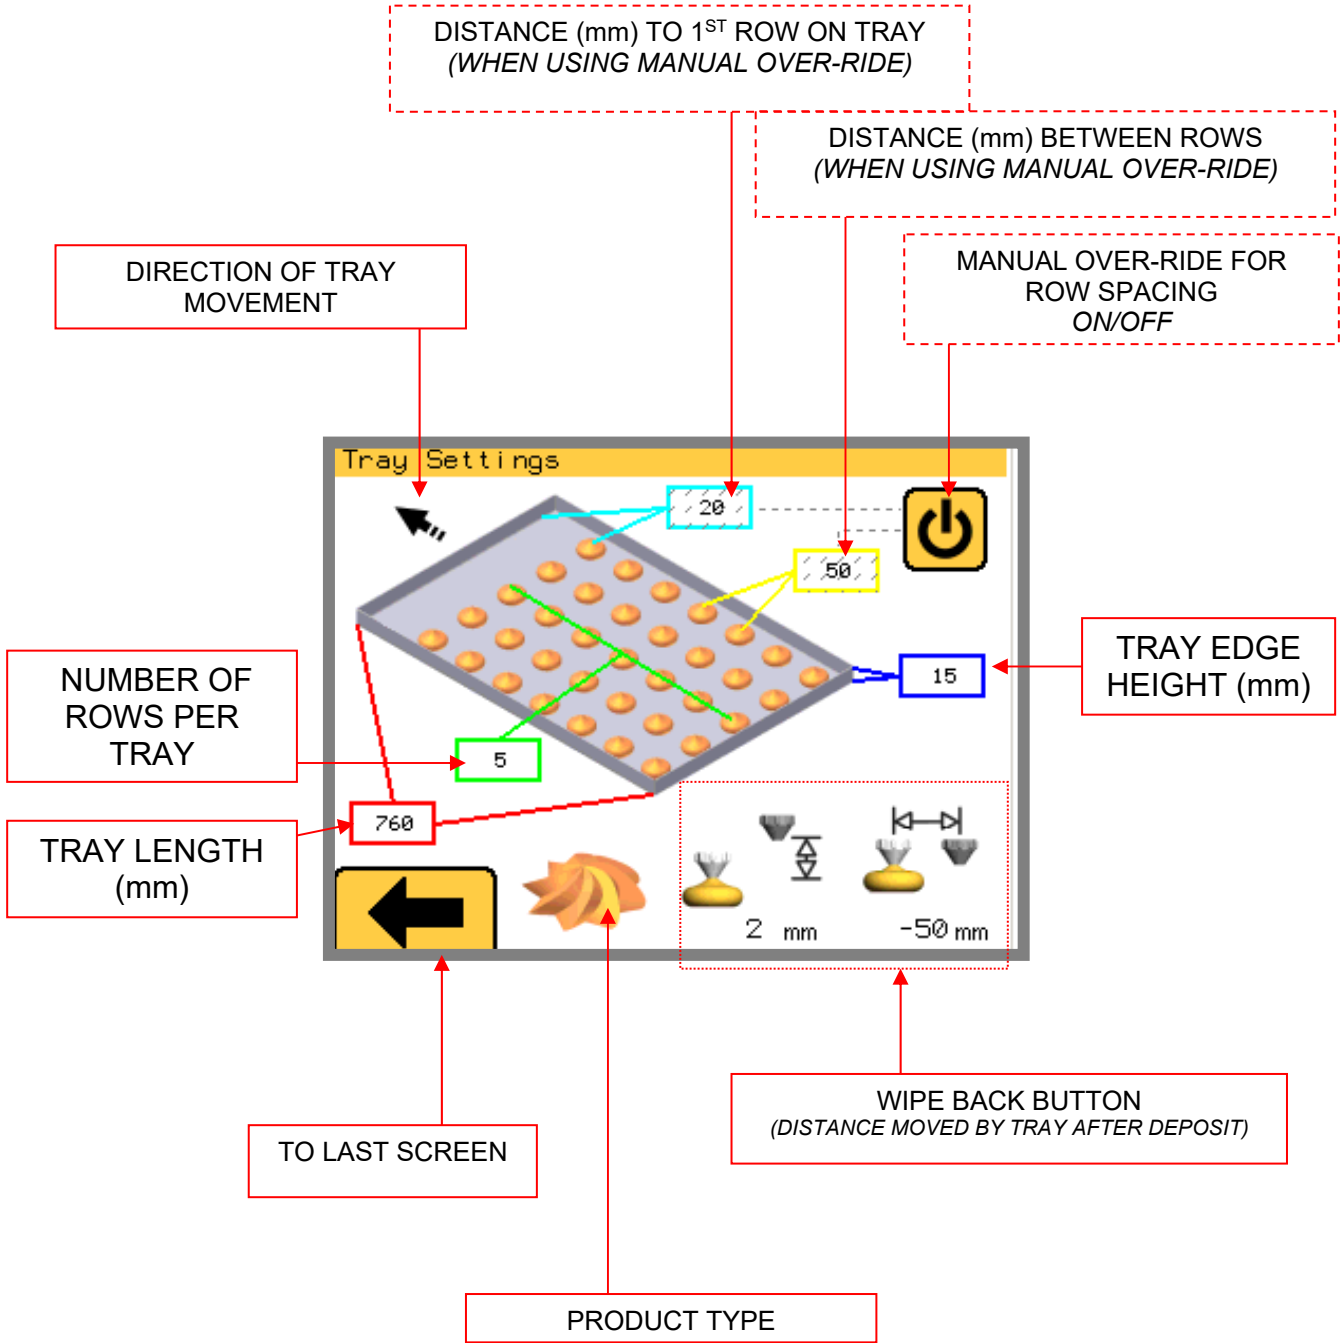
DISTANCE (mm) TO 1$^{ST}$ ROW ON TRAY
(WHEN USING MANUAL OVER-RIDE)

DISTANCE (mm) BETWEEN ROWS
(WHEN USING MANUAL OVER-RIDE)

DIRECTION OF TRAY MOVEMENT

MANUAL OVER-RIDE FOR ROW SPACING
ON/OFF

Tray Settings

20

50

15

5

760

2 mm

-50 mm

TRAY EDGE HEIGHT (mm)

NUMBER OF ROWS PER TRAY

TRAY LENGTH (mm)

WIPE BACK BUTTON
(DISTANCE MOVED BY TRAY AFTER DEPOSIT)

TO LAST SCREEN

PRODUCT TYPE